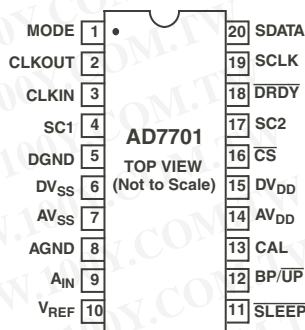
MODE 1
CLKOUT 2
CLKIN 3
SC1 4
DGND 5
$DV_{SS}$ 6
$AV_{SS}$ 7
AGND 8
$A_{IN}$ 9
$V_{REF}$ 10

AD7701
TOP VIEW
(Not to Scale)

20 SDATA
19 SCLK
18 $\overline{DRDY}$
17 SC2
16 $\overline{CS}$
15 $DV_{DD}$
14 $AV_{DD}$
13 CAL
12 BP/$\overline{UP}$
11 $\overline{SLEEP}$

100Y.COM.TW